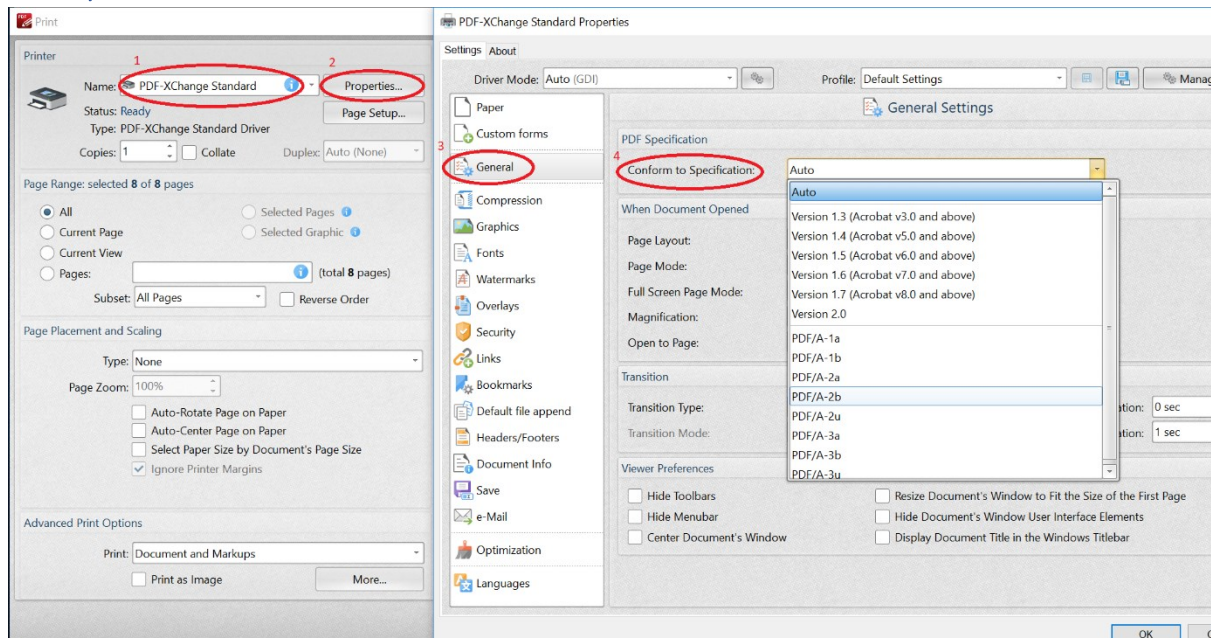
Print

Printer

1

2

Name: PDF-XChange Standard

Properties...

Status: Ready

Page Setup...

Type: PDF-XChange Standard Driver

Copies: 1

Collate

Duplex: Auto (None)

Page Range: selected 8 of 8 pages

All

Selected Pages

Current Page

Selected Graphic

Current View

Pages:

(total 8 pages)

Subset: All Pages

Reverse Order

Page Placement and Scaling

Type: None

Page Zoom: 100%

Auto-Rotate Page on Paper

Auto-Center Page on Paper

Select Paper Size by Document's Page Size

Ignore Printer Margins

Advanced Print Options

Print: Document and Markups

Print as Image

More...

PDF-XChange Standard Properties

Settings About

Driver Mode: Auto (GDI)

Profile: Default Settings

Manag

Paper

Custom forms

3

General

Compression

Graphics

Fonts

Watermarks

Overlays

Security

Links

Bookmarks

Default file append

Headers/Footers

Document Info

Save

e-Mail

Optimization

Languages

General Settings

PDF Specification

4

Conform to Specification:

Auto

Auto

Version 1.3 (Acrobat v3.0 and above)

Version 1.4 (Acrobat v5.0 and above)

Version 1.5 (Acrobat v6.0 and above)

Version 1.6 (Acrobat v7.0 and above)

Version 1.7 (Acrobat v8.0 and above)

Version 2.0

PDF/A-1a

PDF/A-1b

PDF/A-2a

PDF/A-2b

PDF/A-2u

PDF/A-3a

PDF/A-3b

PDF/A-3u

When Document Opened

Page Layout:

Page Mode:

Full Screen Page Mode:

Magnification:

Open to Page:

Transition

Transition Type:

ation: 0 sec

Transition Mode:

ation: 1 sec

Viewer Preferences

Hide Toolbars

Resize Document's Window to Fit the Size of the First Page

Hide Menubar

Hide Document's Window User Interface Elements

Center Document's Window

Display Document Title in the Windows Titlebar

OK